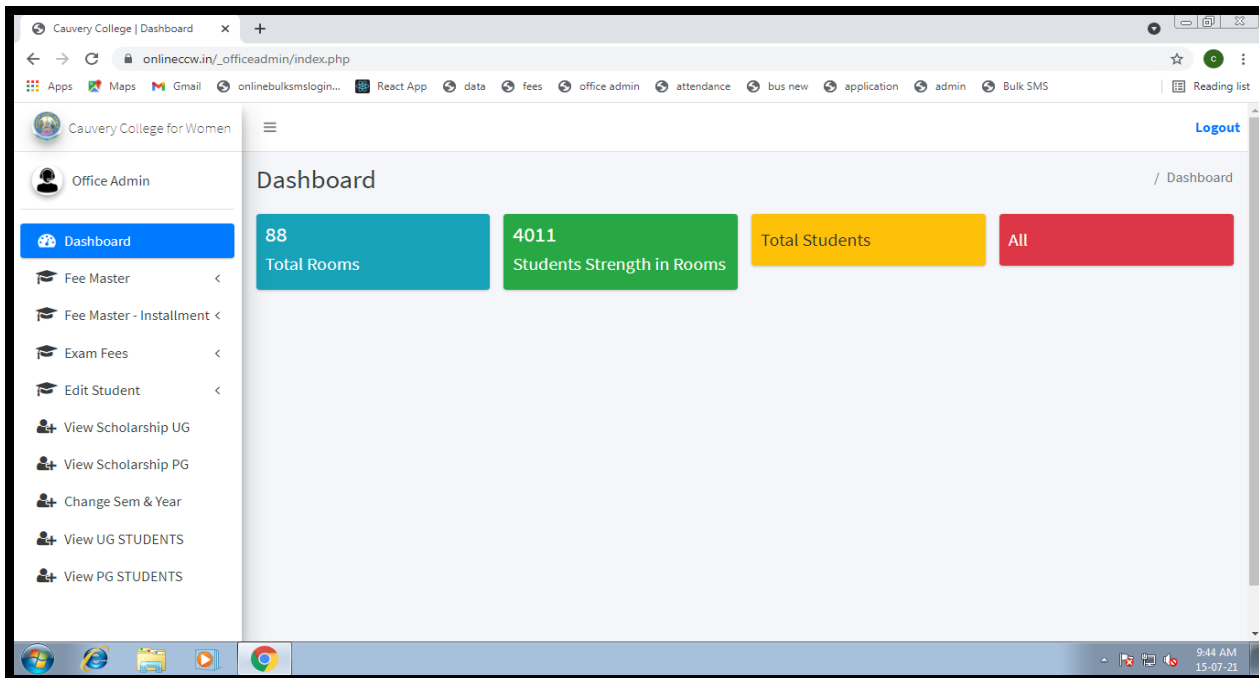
Cauvery College | Dashboard ×
+

onlineccw.in/_officeadmin/index.php

Apps Maps Gmail onlinebulksmslogin... React App data fees office admin attendance bus new application admin Bulk SMS
Reading list

Cauvery College for Women

Logout

Office Admin

Dashboard

/ Dashboard

Dashboard
Fee Master
Fee Master - Installment
Exam Fees
Edit Student
View Scholarship UG
View Scholarship PG
Change Sem & Year
View UG STUDENTS
View PG STUDENTS

88
Total Rooms

4011
Students Strength in Rooms

Total Students

All

9:44 AM
15-07-21